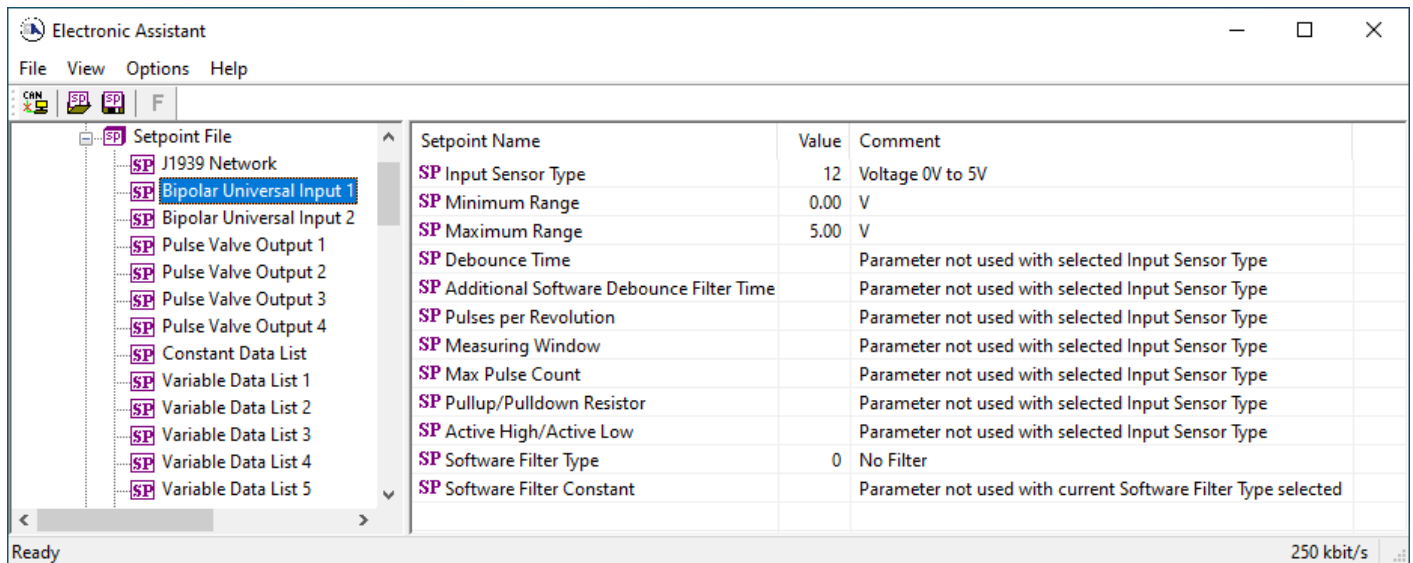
Electronic Assistant

File View Options Help

CAN SP SP F

Setpoint File
SP J1939 Network
SP Bipolar Universal Input 1
SP Bipolar Universal Input 2
SP Pulse Valve Output 1
SP Pulse Valve Output 2
SP Pulse Valve Output 3
SP Pulse Valve Output 4
SP Constant Data List
SP Variable Data List 1
SP Variable Data List 2
SP Variable Data List 3
SP Variable Data List 4
SP Variable Data List 5

| Setpoint Name | Value | Comment |
|---|---|---|
| SP Input Sensor Type | 12 | Voltage 0V to 5V |
| SP Minimum Range | 0.00 | V |
| SP Maximum Range | 5.00 | V |
| SP Debounce Time | | Parameter not used with selected Input Sensor Type |
| SP Additional Software Debounce Filter Time | | Parameter not used with selected Input Sensor Type |
| SP Pulses per Revolution | | Parameter not used with selected Input Sensor Type |
| SP Measuring Window | | Parameter not used with selected Input Sensor Type |
| SP Max Pulse Count | | Parameter not used with selected Input Sensor Type |
| SP Pullup/Pulldown Resistor | | Parameter not used with selected Input Sensor Type |
| SP Active High/Active Low | | Parameter not used with selected Input Sensor Type |
| SP Software Filter Type | 0 | No Filter |
| SP Software Filter Constant | | Parameter not used with current Software Filter Type selected |

Ready 250 kbit/s